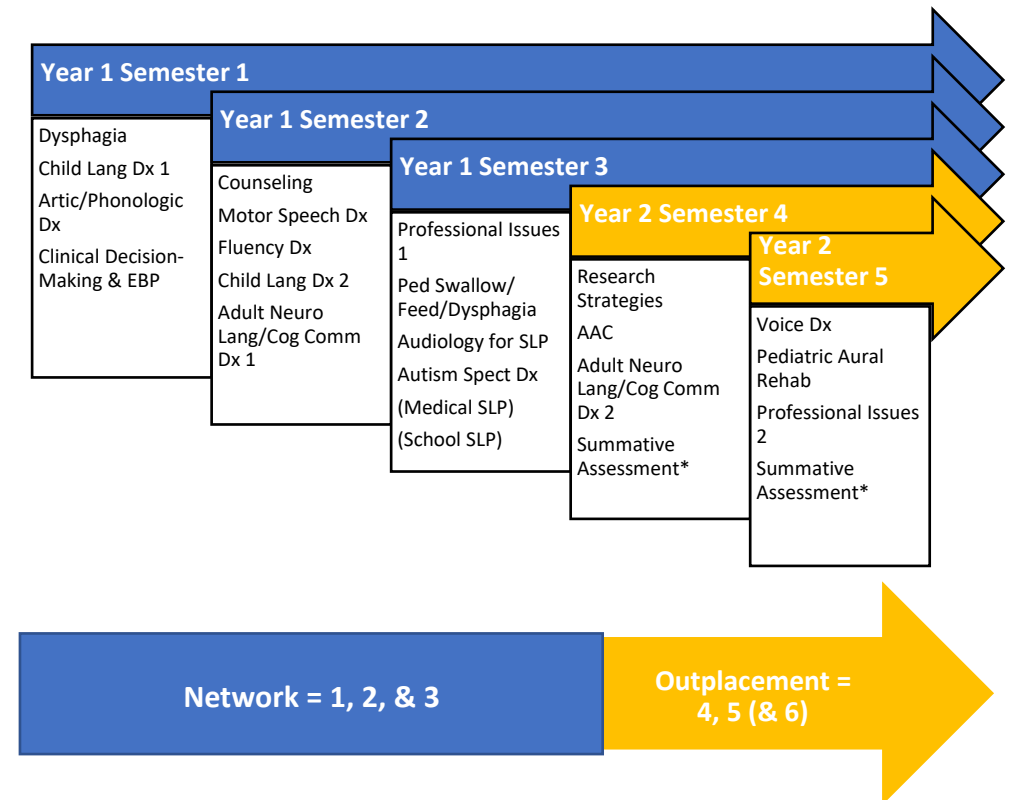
Year 1 Semester 1

Dysphagia
Child Lang Dx 1
Artic/Phonologic Dx
Clinical Decision-Making & EBP

Year 1 Semester 2

Counseling
Motor Speech Dx
Fluency Dx
Child Lang Dx 2
Adult Neuro Lang/Cog Comm Dx 1

Year 1 Semester 3

Professional Issues 1
Ped Swallow/ Feed/Dysphagia
Audiology for SLP
Autism Spect Dx
(Medical SLP)
(School SLP)

Year 2 Semester 4

Research Strategies
AAC
Adult Neuro Lang/Cog Comm Dx 2
Summative Assessment*

Year 2 Semester 5

Voice Dx
Pediatric Aural Rehab
Professional Issues 2
Summative Assessment*

Network = 1, 2, & 3

Outplacement = 4, 5 (& 6)